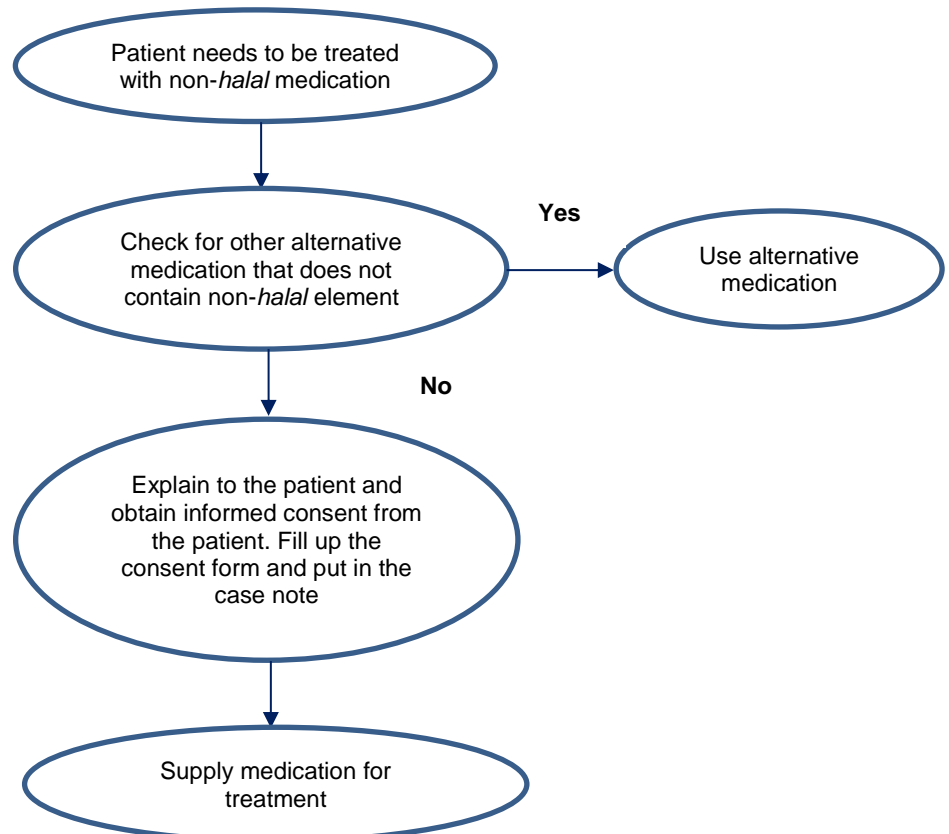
Patient needs to be treated with non-*halal* medication

Check for other alternative medication that does not contain non-*halal* element

Yes

Use alternative medication

No

Explain to the patient and obtain informed consent from the patient. Fill up the consent form and put in the case note

Supply medication for treatment